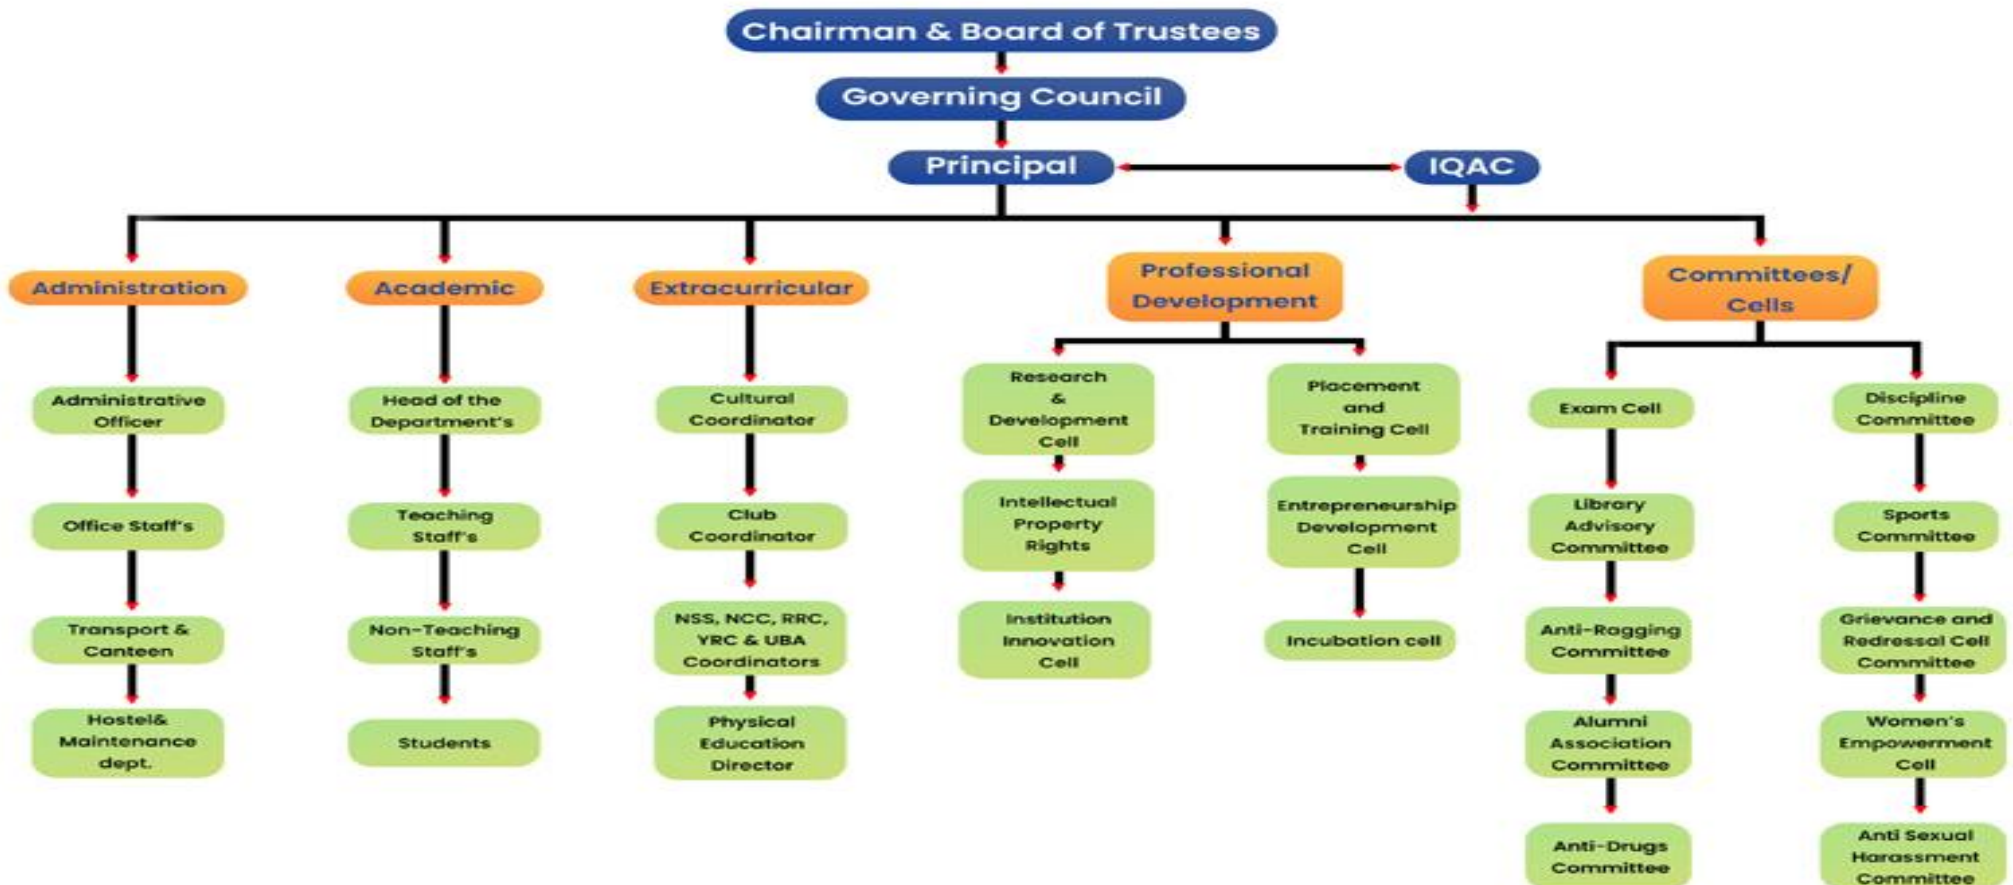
Chairman & Board of Trustees

Governing Council

Principal

IQAC

Administration

Administrative Officer

Office Staff's

Transport & Canteen

Hostel& Maintenance dept.

Academic

Head of the Department's

Teaching Staff's

Non-Teaching Staff's

Students

Extracurricular

Cultural Coordinator

Club Coordinator

NSS, NCC, RRC, YRC & UBA Coordinators

Physical Education Director

Professional Development

Research & Development Cell

Intellectual Property Rights

Institution Innovation Cell

Placement and Training Cell

Entrepreneurship Development Cell

Incubation cell

Committees/ Cells

Exam Cell

Library Advisory Committee

Anti-Ragging Committee

Alumni Association Committee

Anti-Drugs Committee

Discipline Committee

Sports Committee

Grievance and Redressal Cell Committee

Women's Empowerment Cell

Anti Sexual Harassment Committee